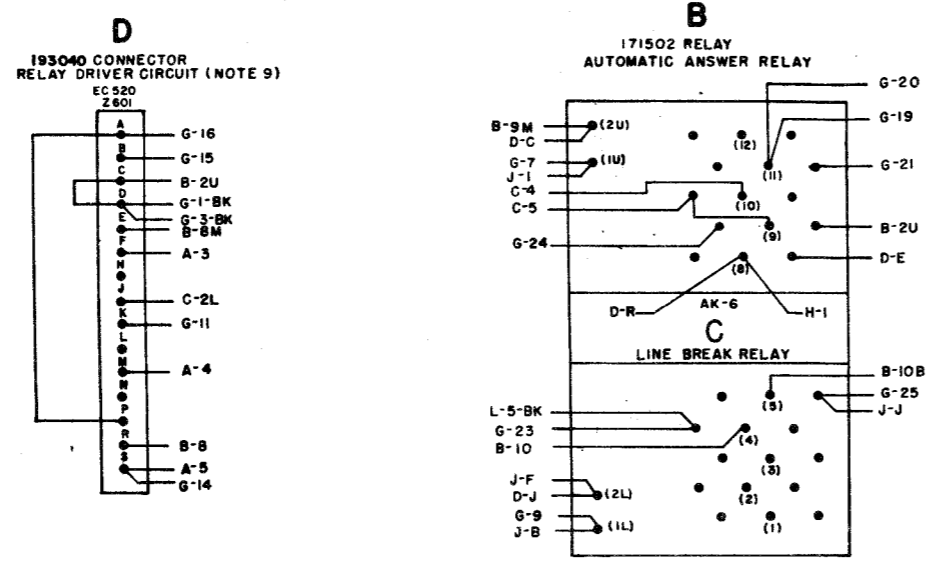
D
193040 CONNECTOR
RELAY DRIVER CIRCUIT (NOTE 9)
EC 520
Z601
A
B
C
D
E
F
H
J
K
L
M
N
P
R
S
G-16
G-15
B-2U
G-1-BK
G-3-BK
B-8M
A-3
C-2L
G-11
A-4
B-8
A-5
G-14

B
171502 RELAY
AUTOMATIC ANSWER RELAY
G-20
G-19
G-21
B-2U
D-E
B-9M
D-C
G-7
J-1
C-4
C-5
G-24
(2U)
(1U)
(12)
(11)
(10)
(9)
(8)
AK-6
D-R
H-1

C
LINE BREAK RELAY
B-10B
G-25
J-J
L-5-BK
G-23
B-10
J-F
D-J
G-9
J-B
(5)
(4)
(3)
(2)
(1)
(2L)
(1L)